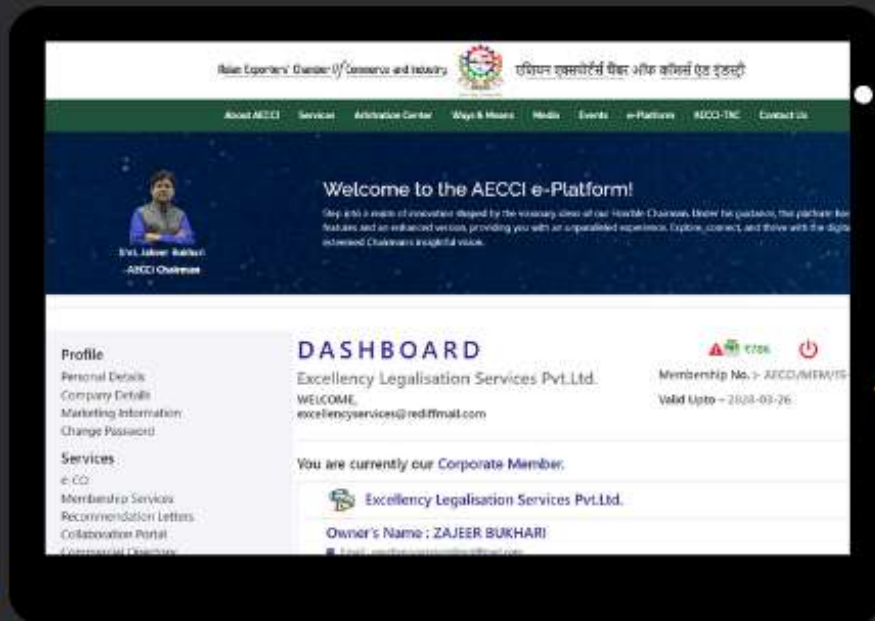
Asian Exporters' Chamber Of Commerce and Industry

एशियन एक्सपोर्टर्स चैंबर ऑफ कॉमर्स एंड इंडस्ट्री

About AECCI Services Arbitration Center Ways & Means Media Events e-Platform AECCI-TRC Contact Us

Welcome to the AECCI e-Platform!

Step into a realm of innovation shaped by the visionary ideas of our Hon'ble Chairman. Under his guidance, this platform has features and an enhanced version, providing you with an unparalleled experience. Explore, connect, and thrive with the digital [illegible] esteemed Chairman's insightful vision.

Er. Jaheer Bukhari
AECCI Chairman

Profile
Personal Details
Company Details
Marketing Information
Change Password

Services
e-CO
Membership Services
Recommendation Letters
Collaboration Portal
Commercial Directory

DASHBOARD
Excellency Legalisation Services Pvt.Ltd.
WELCOME,
excellencyservices@rediffmail.com

₹786

Membership No. :- AECCI/MEM/IS-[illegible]
Valid Upto :- 2026-03-26

You are currently our Corporate Member.

Excellency Legalisation Services Pvt.Ltd.

Owner's Name : ZAJEER BUKHARI

Email : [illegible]